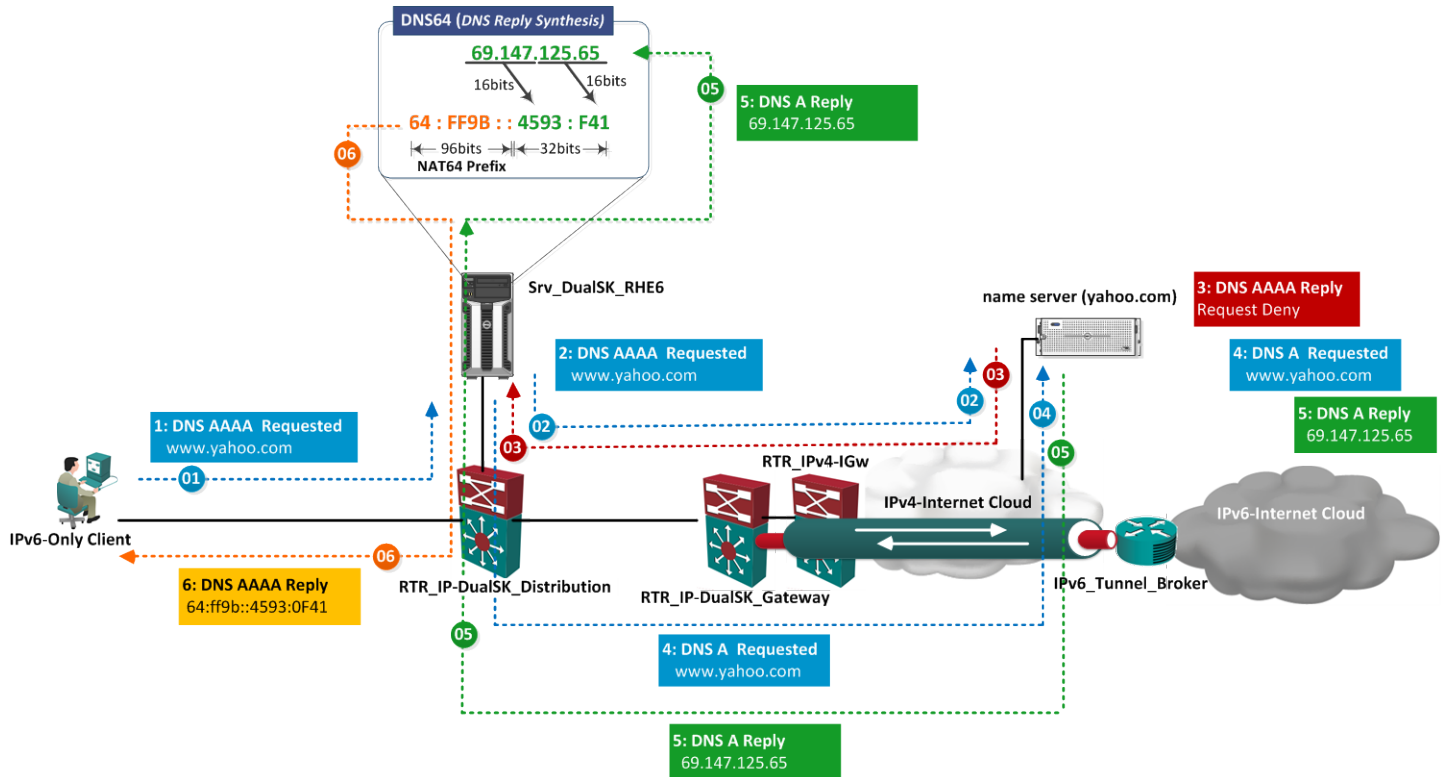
DNS64 (DNS Reply Synthesis)

69.147.125.65

16bits

16bits

64 : FF9B : : 4593 : F41

96bits

32bits

NAT64 Prefix

05

5: DNS A Reply
69.147.125.65

06

Srv_DualSK_RHE6

3: DNS AAAA Reply
Request Deny

name server (yahoo.com)

2: DNS AAAA Requested
www.yahoo.com

4: DNS A Requested
www.yahoo.com

03

02

04

5: DNS A Reply
69.147.125.65

1: DNS AAAA Requested
www.yahoo.com

02

03

05

01

RTR_IPv4-IGw

IPv4-Internet Cloud

IPv6-Internet Cloud

IPv6-Only Client

06

6: DNS AAAA Reply
64:ff9b::4593:0F41

RTR_IP-DualSK_Distribution

RTR_IP-DualSK_Gateway

IPv6_Tunnel_Broker

05

4: DNS A Requested
www.yahoo.com

5: DNS A Reply
69.147.125.65